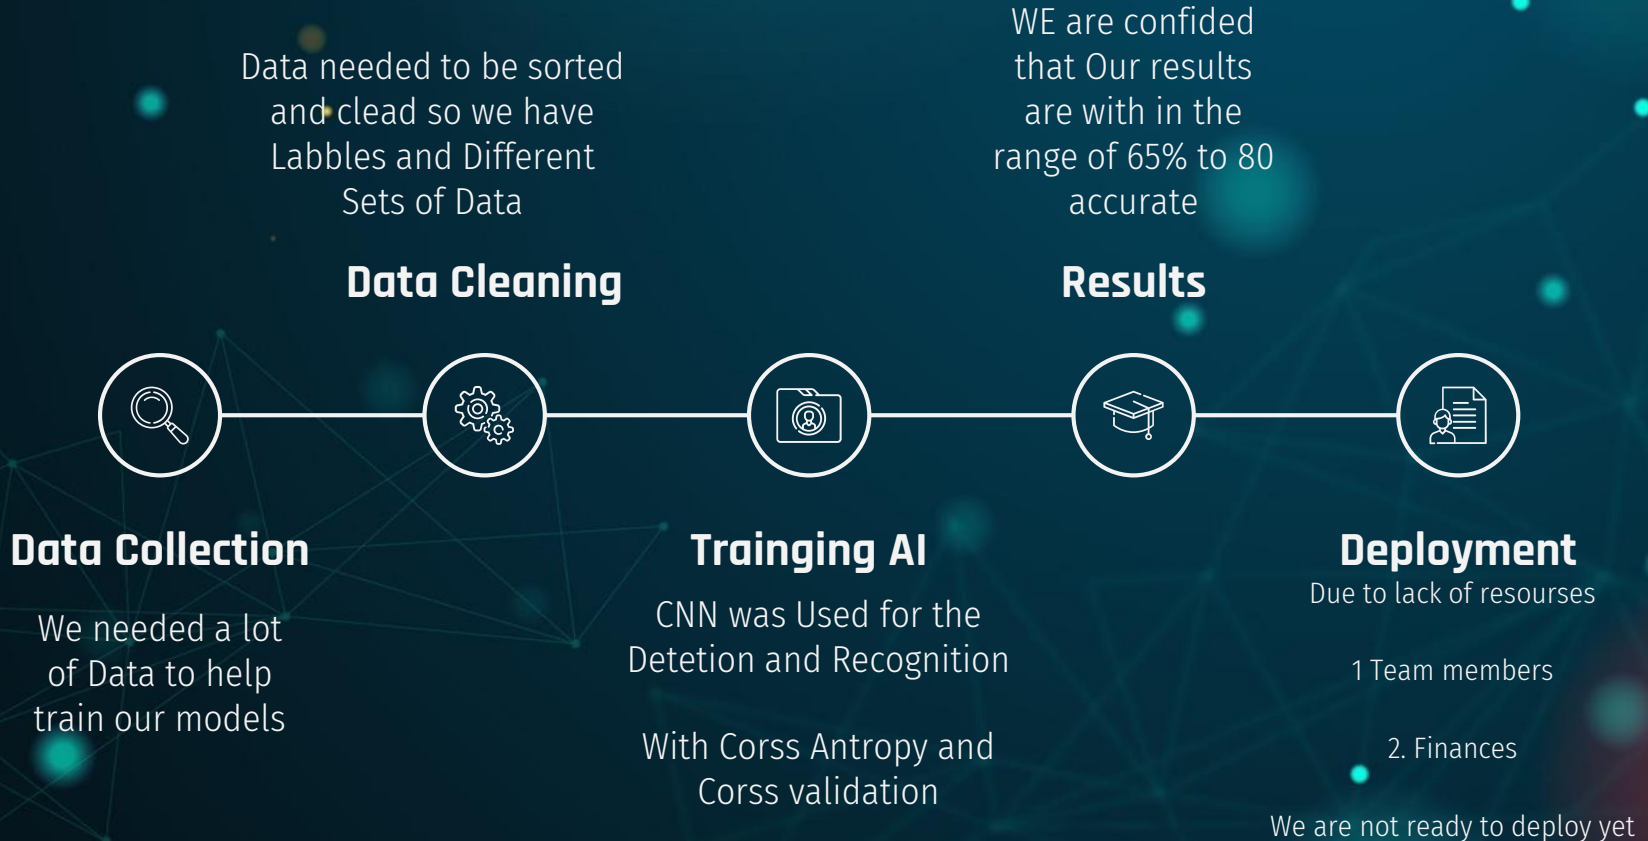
Data needed to be sorted and clead so we have Labbles and Different Sets of Data

Data Cleaning

WE are confided that Our results are with in the range of 65% to 80 accurate

Results

Data Collection

We needed a lot of Data to help train our models

Trainging AI

CNN was Used for the Detetion and Recognition

With Corss Antropy and Corss validation

Deployment

Due to lack of resourses

1 Team members

2. Finances

We are not ready to deploy yet